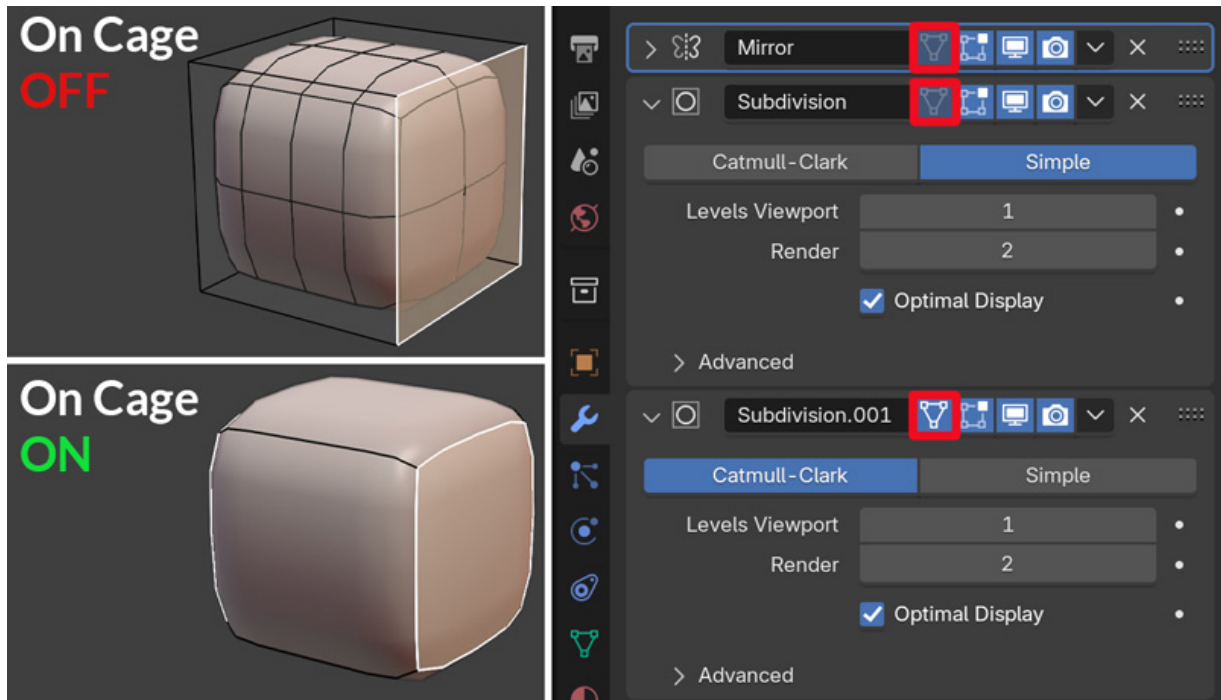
On Cage
OFF

On Cage
ON

Mirror

Subdivision

Catmull-Clark | Simple

Levels Viewport 1
Render 2
Optimal Display

Advanced

Subdivision.001

Catmull-Clark | Simple

Levels Viewport 1
Render 2
Optimal Display

Advanced